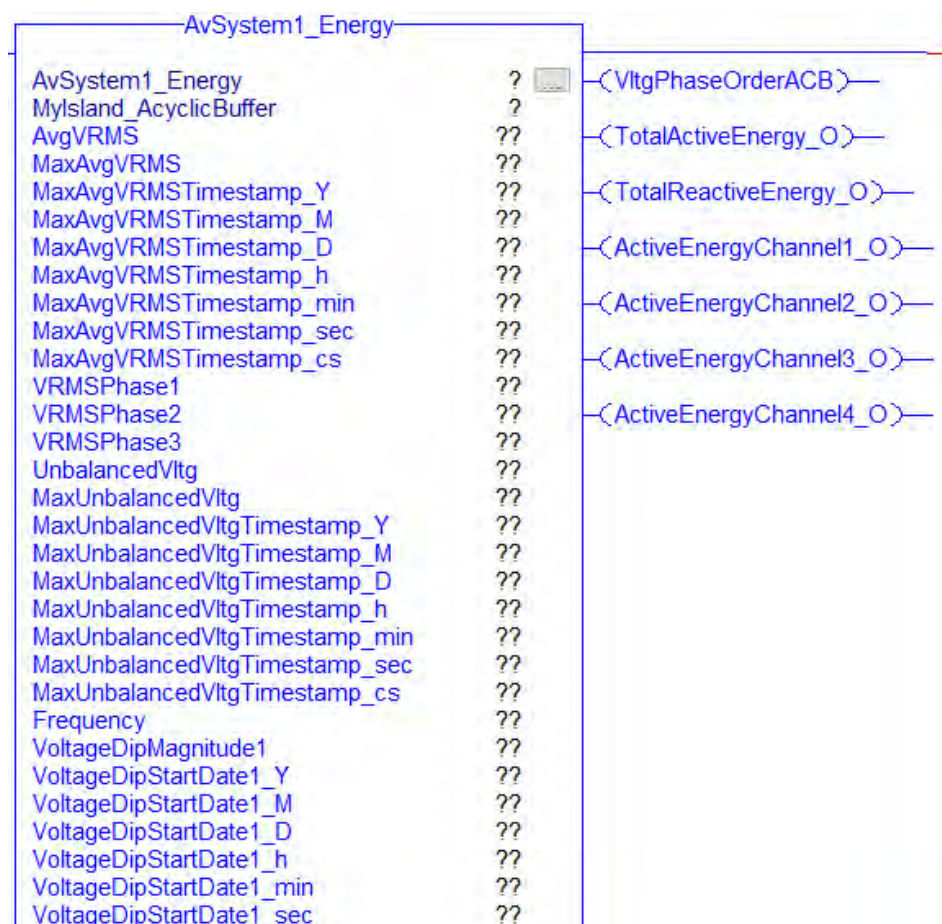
AvSystem1_Energy

| | | |
|---|---|---|
| AvSystem1_Energy | ? ... | VltgPhaseOrderACB |
| MyIsland_AcyclicBuffer | ? | |
| AvgVRMS | ?? | TotalActiveEnergy_O |
| MaxAvgVRMS | ?? | |
| MaxAvgVRMSTimestamp_Y | ?? | TotalReactiveEnergy_O |
| MaxAvgVRMSTimestamp_M | ?? | |
| MaxAvgVRMSTimestamp_D | ?? | ActiveEnergyChannel1_O |
| MaxAvgVRMSTimestamp_h | ?? | |
| MaxAvgVRMSTimestamp_min | ?? | ActiveEnergyChannel2_O |
| MaxAvgVRMSTimestamp_sec | ?? | |
| MaxAvgVRMSTimestamp_cs | ?? | ActiveEnergyChannel3_O |
| VRMSPhase1 | ?? | |
| VRMSPhase2 | ?? | ActiveEnergyChannel4_O |
| VRMSPhase3 | ?? | |
| UnbalancedVltg | ?? | |
| MaxUnbalancedVltg | ?? | |
| MaxUnbalancedVltgTimestamp_Y | ?? | |
| MaxUnbalancedVltgTimestamp_M | ?? | |
| MaxUnbalancedVltgTimestamp_D | ?? | |
| MaxUnbalancedVltgTimestamp_h | ?? | |
| MaxUnbalancedVltgTimestamp_min | ?? | |
| MaxUnbalancedVltgTimestamp_sec | ?? | |
| MaxUnbalancedVltgTimestamp_cs | ?? | |
| Frequency | ?? | |
| VoltageDipMagnitude1 | ?? | |
| VoltageDipStartDate1_Y | ?? | |
| VoltageDipStartDate1_M | ?? | |
| VoltageDipStartDate1_D | ?? | |
| VoltageDipStartDate1_h | ?? | |
| VoltageDipStartDate1_min | ?? | |
| VoltageDipStartDate1_sec | ?? | |